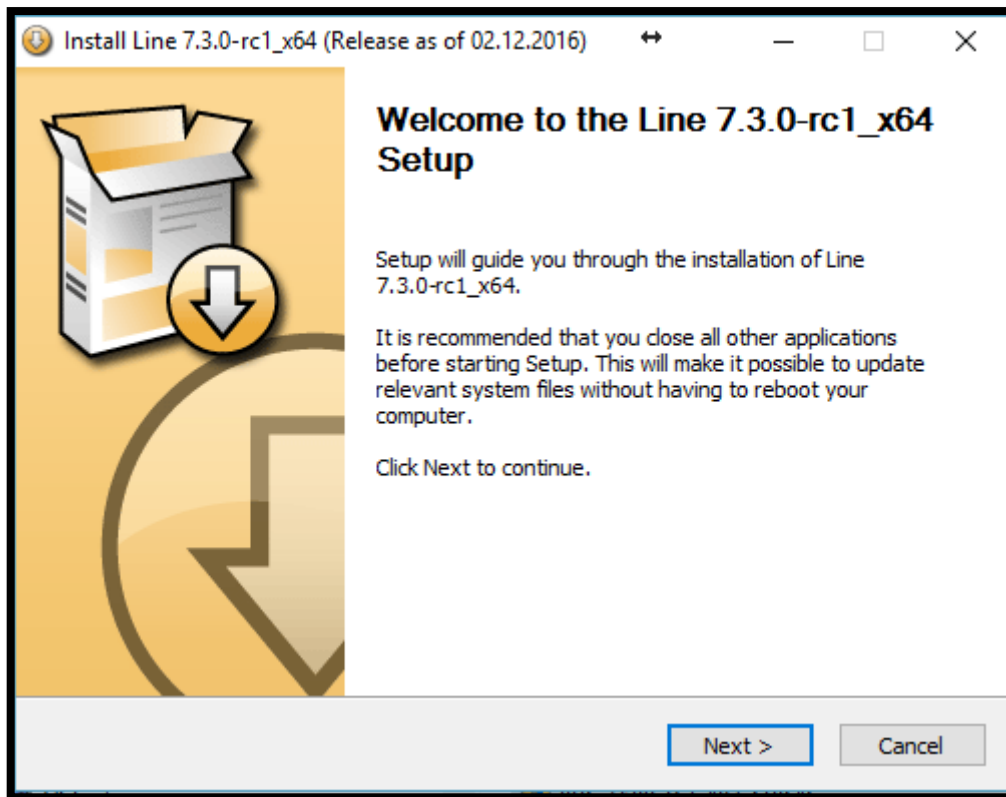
Install Line 7.3.0-rc1_x64 (Release as of 02.12.2016)

Welcome to the Line 7.3.0-rc1_x64 Setup

Setup will guide you through the installation of Line 7.3.0-rc1_x64.

It is recommended that you close all other applications before starting Setup. This will make it possible to update relevant system files without having to reboot your computer.

Click Next to continue.

Next >

Cancel